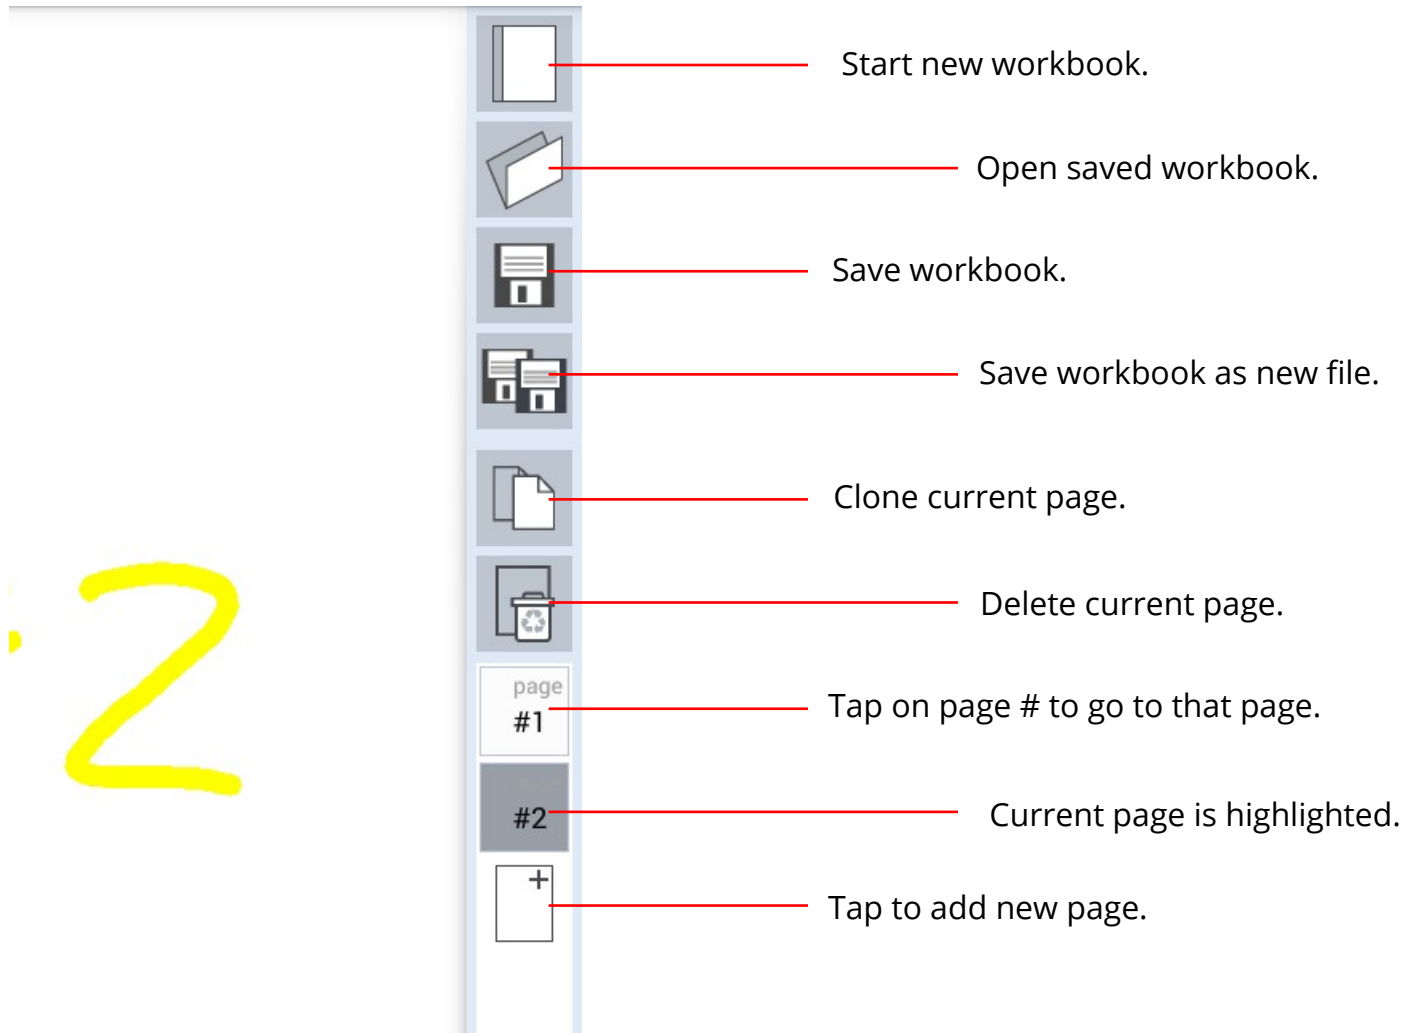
2

page
#1

#2

Start new workbook.

Open saved workbook.

Save workbook.

Save workbook as new file.

Clone current page.

Delete current page.

Tap on page # to go to that page.

Current page is highlighted.

Tap to add new page.